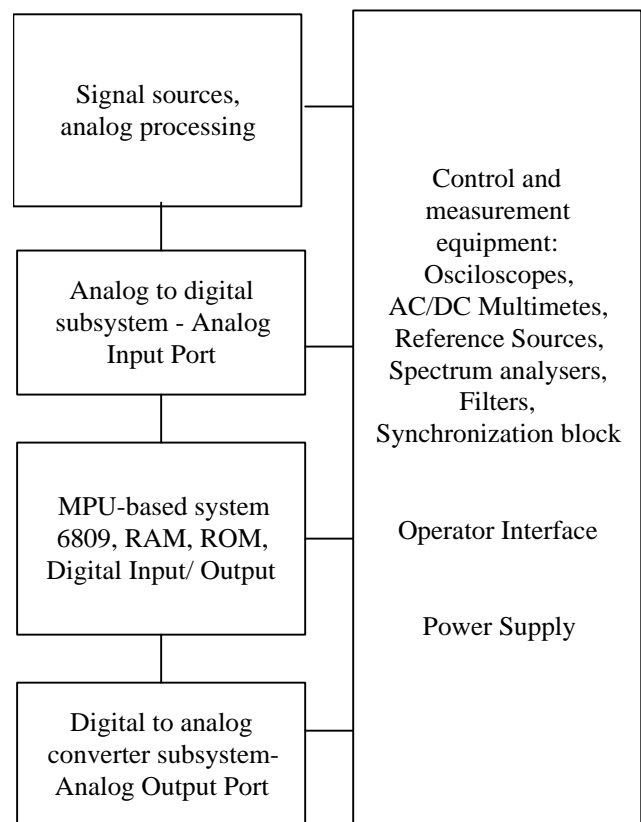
Signal sources, analog processing

Analog to digital subsystem - Analog Input Port

MPU-based system 6809, RAM, ROM, Digital Input/ Output

Digital to analog converter subsystem- Analog Output Port

Control and measurement equipment: Osciloscopes, AC/DC Multimetes, Reference Sources, Spectrum analysers, Filters, Synchronization block

Operator Interface

Power Supply